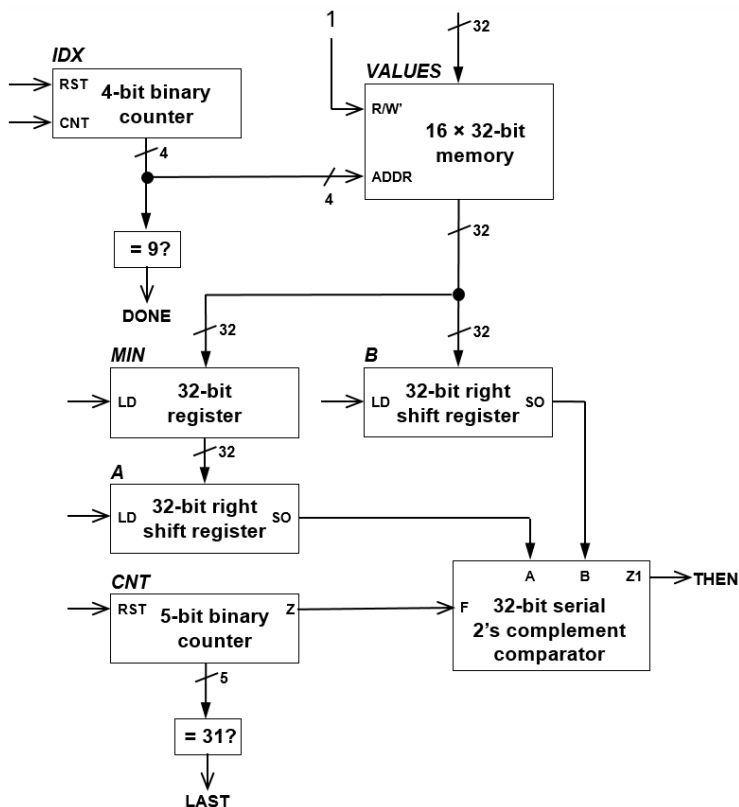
1

32

IDX

RST 4-bit binary counter
CNT

VALUES

R/W'

16 × 32-bit memory

ADDR

4

4

32

= 9?

DONE

32

32

MIN

LD 32-bit register

B

LD 32-bit right shift register SO

32

A

LD 32-bit right shift register SO

CNT

RST 5-bit binary counter Z

A B Z1

F 32-bit serial 2's complement comparator

THEN

5

= 31?

LAST